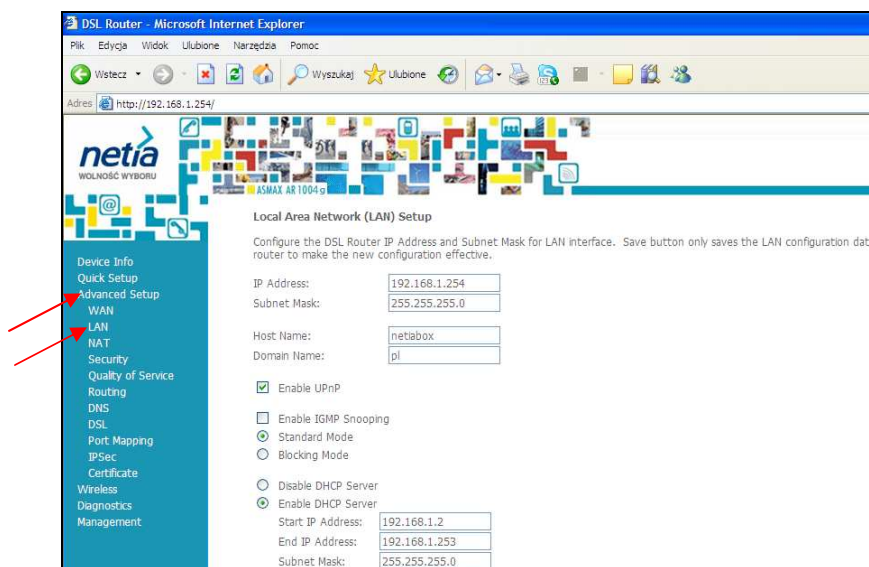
DSL Router - Microsoft Internet Explorer

Plik Edycja Widok Ulubione Narzędzia Pomoc

Wstecz Wyszukaj Ulubione

Adres http://192.168.1.254/

netia
WOLNOŚĆ WYBORU

ASMAX AR 1004 g

Device Info
Quick Setup
Advanced Setup
WAN
LAN
NAT
Security
Quality of Service
Routing
DNS
DSL
Port Mapping
IPSec
Certificate
Wireless
Diagnostics
Management

Local Area Network (LAN) Setup

Configure the DSL Router IP Address and Subnet Mask for LAN interface. Save button only saves the LAN configuration dat router to make the new configuration effective.

IP Address: 192.168.1.254
Subnet Mask: 255.255.255.0

Host Name: netiabox
Domain Name: pl

Enable UPnP

Enable IGMP Snooping
Standard Mode
Blocking Mode

Disable DHCP Server
Enable DHCP Server
Start IP Address: 192.168.1.2
End IP Address: 192.168.1.253
Subnet Mask: 255.255.255.0